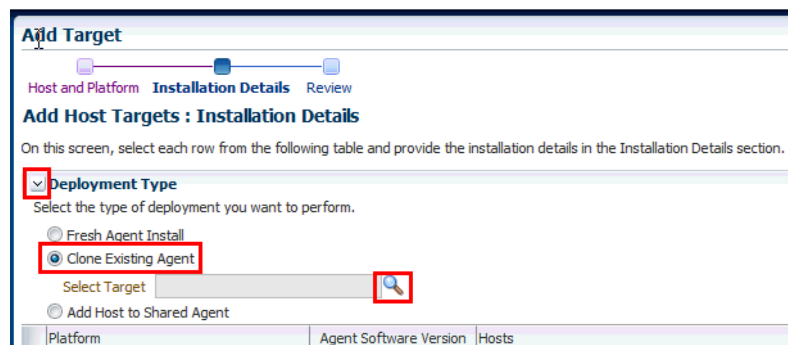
Add Target

Host and Platform Installation Details Review

Add Host Targets : Installation Details

On this screen, select each row from the following table and provide the installation details in the Installation Details section.

Deployment Type

Select the type of deployment you want to perform.

Fresh Agent Install

Clone Existing Agent

Select Target

Add Host to Shared Agent

| Platform | Agent Software Version | Hosts |
|---|---|---|